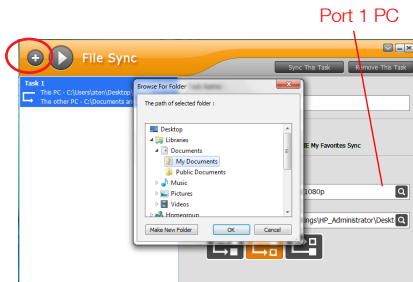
Port 1 PC

File Sync

Sync This Task

Remove This Task

Task 1
This PC - C:\Users\aten\Desktop
The other PC - C:\Documents an

Browse For Folder

The path of selected folder :

Desktop
Libraries
Documents
My Documents
Public Documents
Music
Pictures
Videos
Homegroup

Make New Folder

OK

Cancel

IE My Favorites Sync

1080p

ngs\HP_Administrator\Deskt